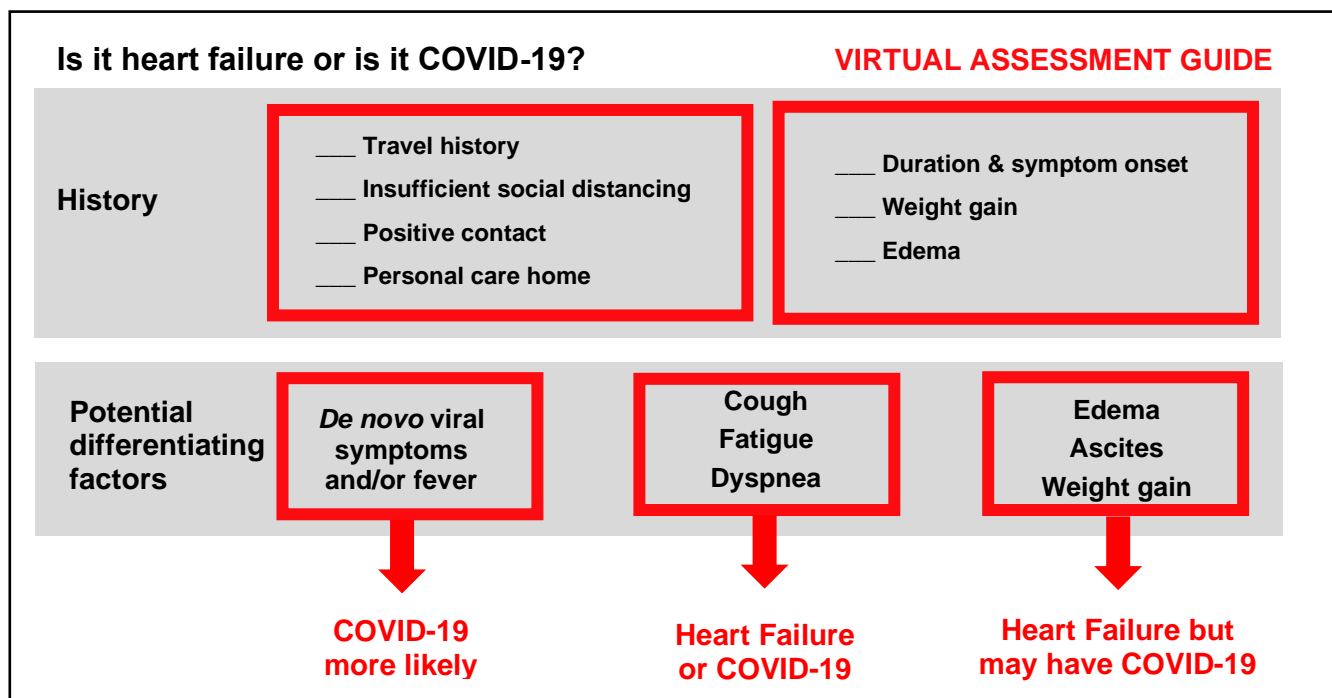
Is it heart failure or is it COVID-19?

VIRTUAL ASSESSMENT GUIDE

History

___ Travel history
___ Insufficient social distancing
___ Positive contact
___ Personal care home

___ Duration & symptom onset
___ Weight gain
___ Edema

Potential differentiating factors

*De novo* viral symptoms and/or fever

Cough
Fatigue
Dyspnea

Edema
Ascites
Weight gain

COVID-19 more likely

Heart Failure or COVID-19

Heart Failure but may have COVID-19